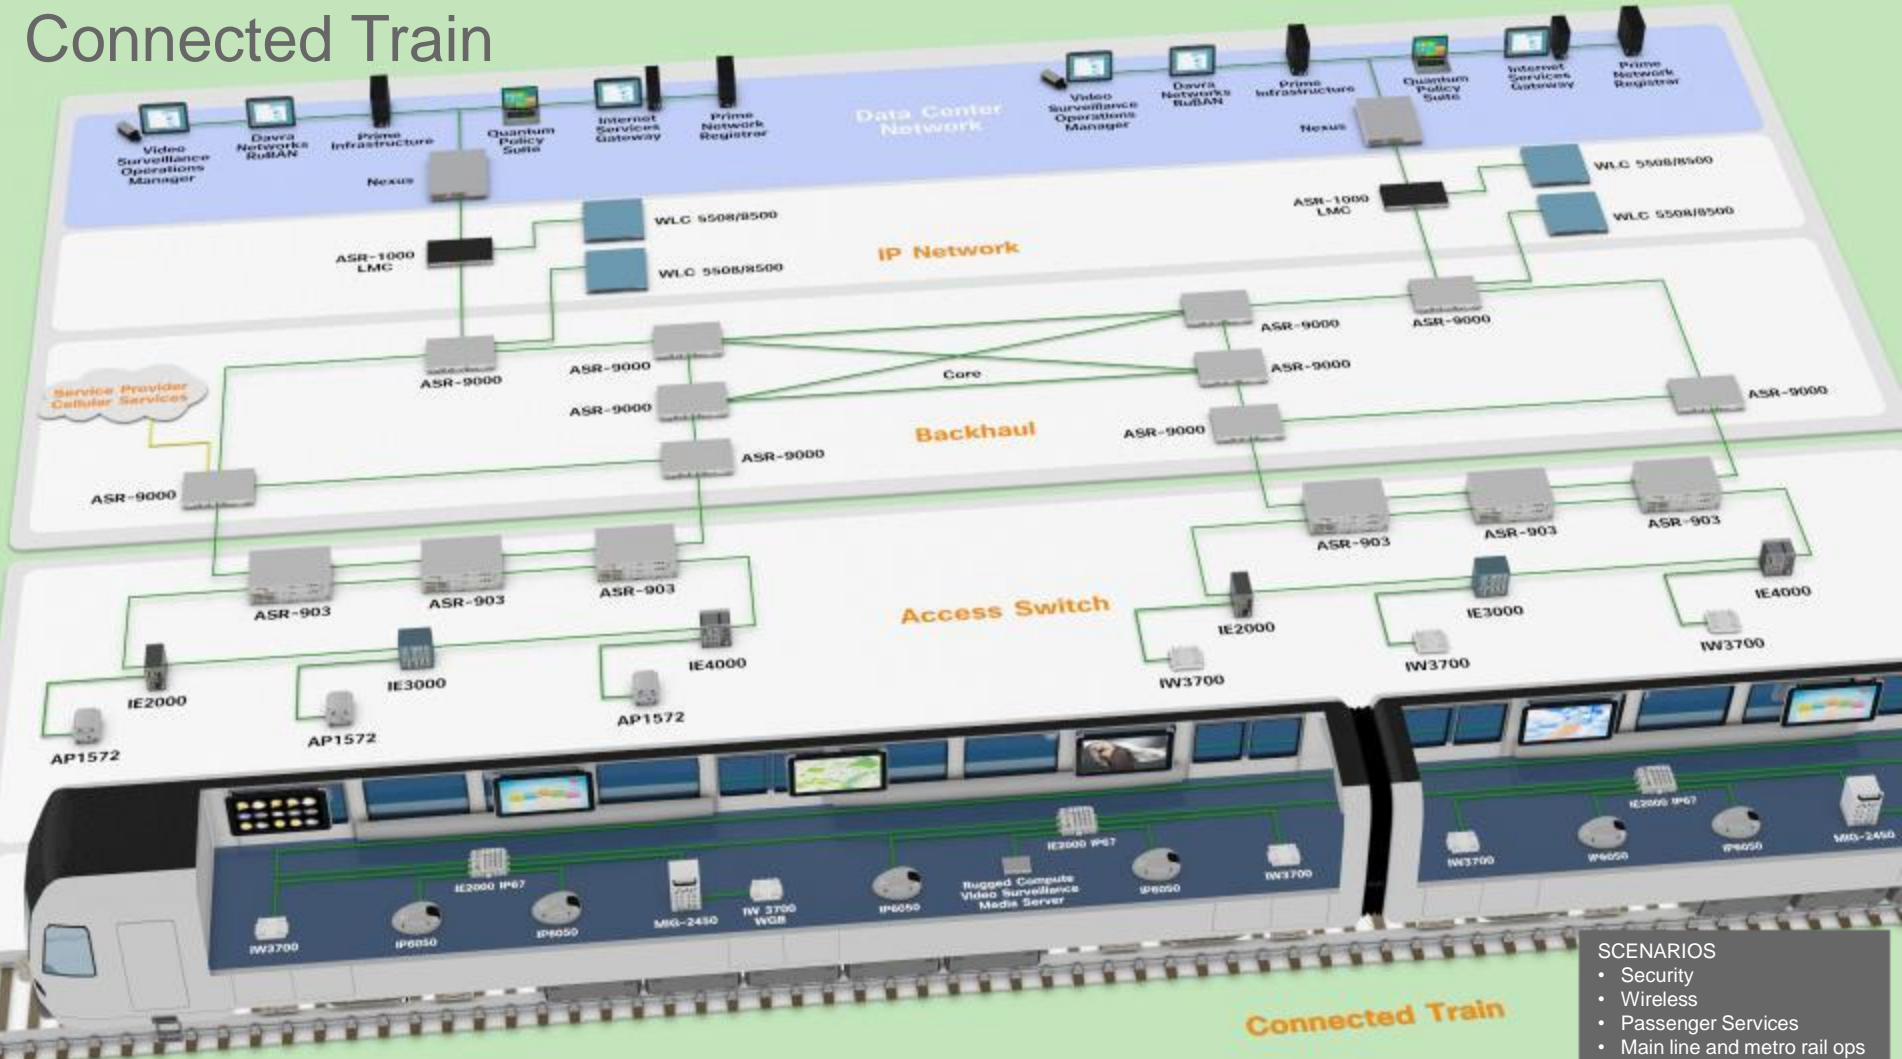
Connected Train

Video Surveillance Operations Manager
Davra Networks RuBAN
Prime Infrastructure
Quantum Policy Suite
Internet Services Gateway
Prime Network Registrar
Nexus

Data Center Network

Video Surveillance Operations Manager
Davra Networks RuBAN
Prime Infrastructure
Quantum Policy Suite
Internet Services Gateway
Prime Network Registrar
Nexus

WLC 5508/8500
WLC 5508/8500
ASR-1000 LMC
IP Network
ASR-1000 LMC
WLC 5508/8500
WLC 5508/8500

Service Provider Cellular Services
ASR-9000
ASR-9000
ASR-9000
Core
ASR-9000
ASR-9000
ASR-9000
ASR-9000
ASR-9000
Backhaul
ASR-9000
ASR-9000
ASR-9000

ASR-903
ASR-903
ASR-903
ASR-903
ASR-903
ASR-903
Access Switch
IE2000
IE3000
IE4000
IE2000
IE3000
IE4000
AP1572
AP1572
AP1572
IW3700
IW3700
IW3700

IE2000 IP67
IE2000 IP67
IW3700
IP6050
IP6050
MIG-2450
IW 3700 WGB
IP6050
Rugged Compute Video Surveillance Media Server
IP6050
IW3700
IE2000 IP67
IW3700
IP6050
IP6050
MIG-2450

Connected Train

SCENARIOS
• Security
• Wireless
• Passenger Services
• Main line and metro rail ops